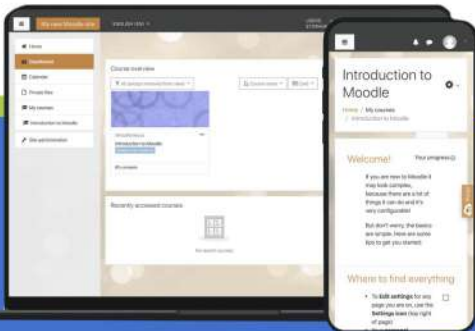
My new Moodle site

Home
Dashboard
Calendar
Private files
My courses
Introduction to Moodle
Site administration

Course overview
All (except removed from view)
Course name
Card
Introduction to Moodle
0% complete

Recently accessed courses
No recent courses

Introduction to Moodle
Home / My courses / Introduction to Moodle

Welcome!
Your progress
If you are new to Moodle it may look complex, because there are a lot of things it can do and it's very configurable!

But don't worry, the basics are simple. Here are some tips to get you started.

Where to find everything
To Edit settings for any page you are on, use the Settings icon (top right of page)